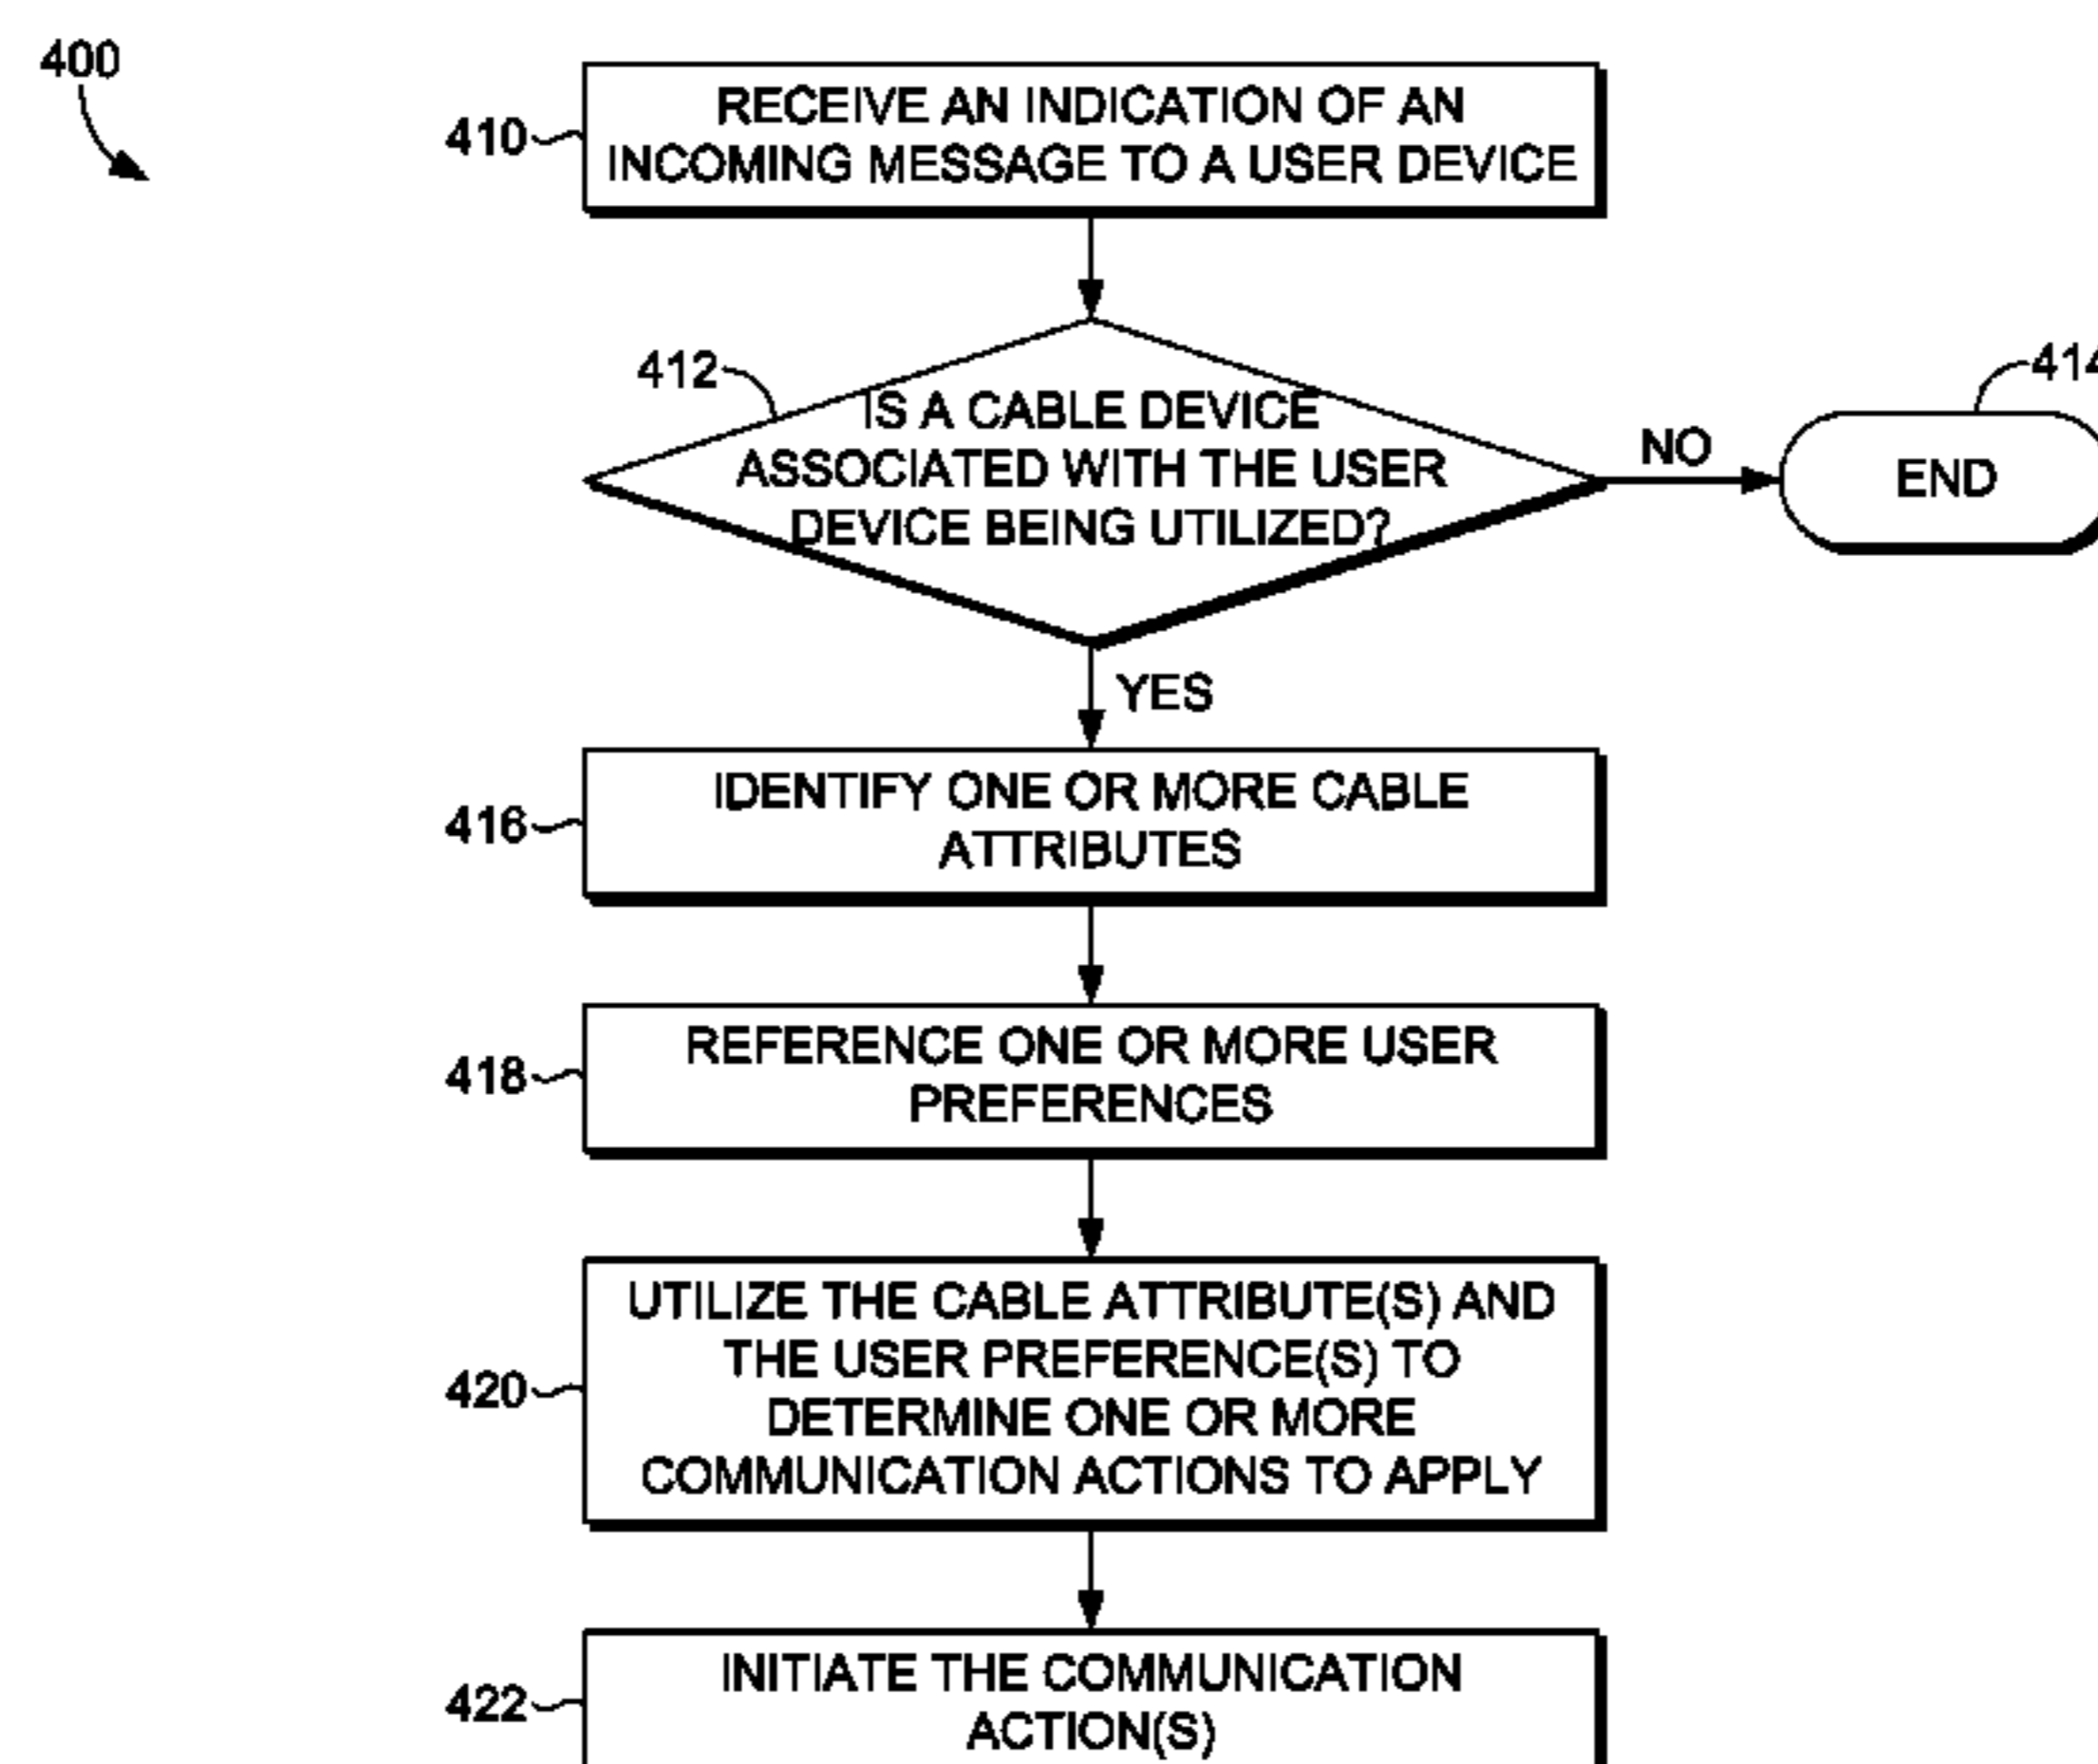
400

410 RECEIVE AN INDICATION OF AN INCOMING MESSAGE TO A USER DEVICE

412 IS A CABLE DEVICE ASSOCIATED WITH THE USER DEVICE BEING UTILIZED?

NO

414

END

YES

416 IDENTIFY ONE OR MORE CABLE ATTRIBUTES

418 REFERENCE ONE OR MORE USER PREFERENCES

420 UTILIZE THE CABLE ATTRIBUTE(S) AND THE USER PREFERENCE(S) TO DETERMINE ONE OR MORE COMMUNICATION ACTIONS TO APPLY

422 INITIATE THE COMMUNICATION ACTION(S)